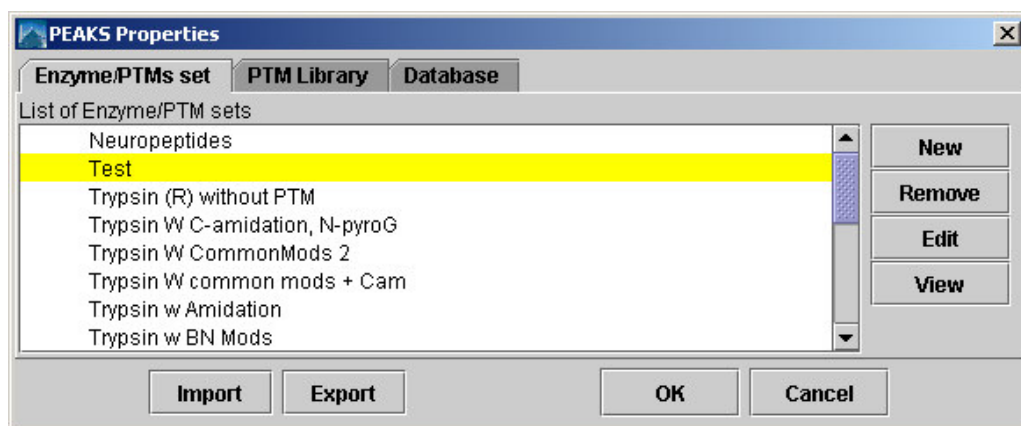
PEAKS Properties

Enzyme/PTMs set
PTM Library
Database

List of Enzyme/PTM sets

Neuropeptides
Test
Trypsin (R) without PTM
Trypsin W C-amidation, N-pyroG
Trypsin W CommonMods 2
Trypsin W common mods + Cam
Trypsin w Amidation
Trypsin w BN Mods

New
Remove
Edit
View

Import
Export
OK
Cancel